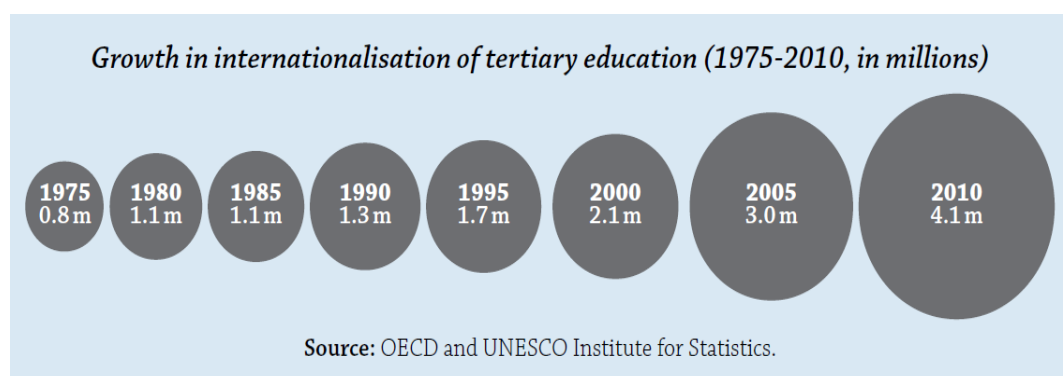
Growth in internationalisation of tertiary education (1975-2010, in millions)

1975
0.8 m

1980
1.1 m

1985
1.1 m

1990
1.3 m

1995
1.7 m

2000
2.1 m

2005
3.0 m

2010
4.1 m

Source: OECD and UNESCO Institute for Statistics.